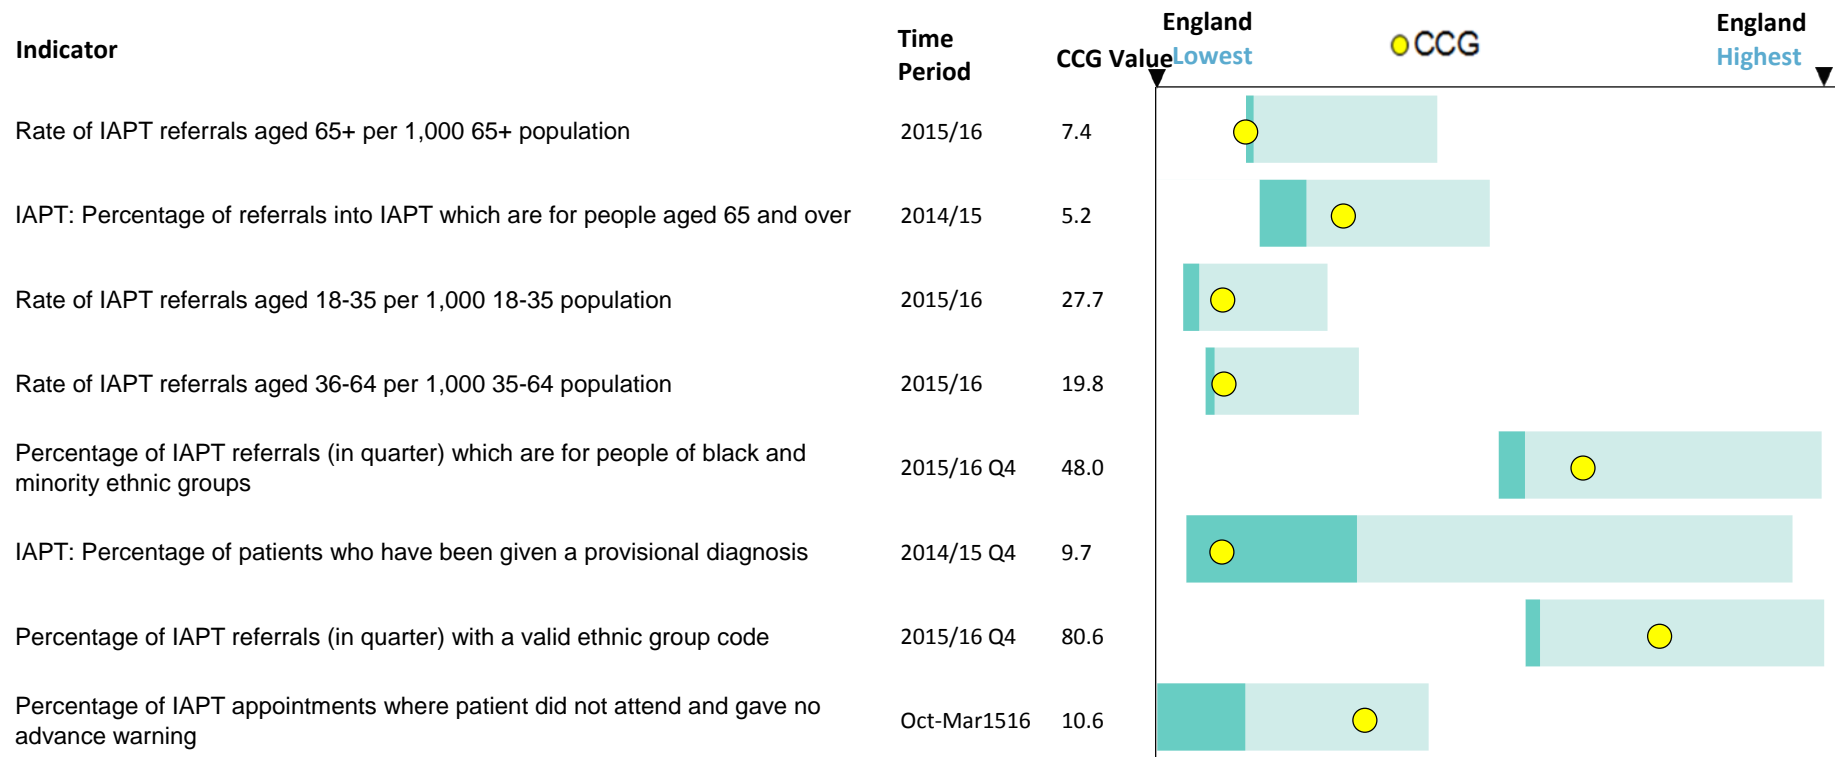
| Indicator | Time Period | CCG Value |
|---|---|---|
| Rate of IAPT referrals aged 65+ per 1,000 65+ population | 2015/16 | 7.4 |
| IAPT: Percentage of referrals into IAPT which are for people aged 65 and over | 2014/15 | 5.2 |
| Rate of IAPT referrals aged 18-35 per 1,000 18-35 population | 2015/16 | 27.7 |
| Rate of IAPT referrals aged 36-64 per 1,000 35-64 population | 2015/16 | 19.8 |
| Percentage of IAPT referrals (in quarter) which are for people of black and minority ethnic groups | 2015/16 Q4 | 48.0 |
| IAPT: Percentage of patients who have been given a provisional diagnosis | 2014/15 Q4 | 9.7 |
| Percentage of IAPT referrals (in quarter) with a valid ethnic group code | 2015/16 Q4 | 80.6 |
| Percentage of IAPT appointments where patient did not attend and gave no advance warning | Oct-Mar1516 | 10.6 |

England Lowest
CCG
England Highest